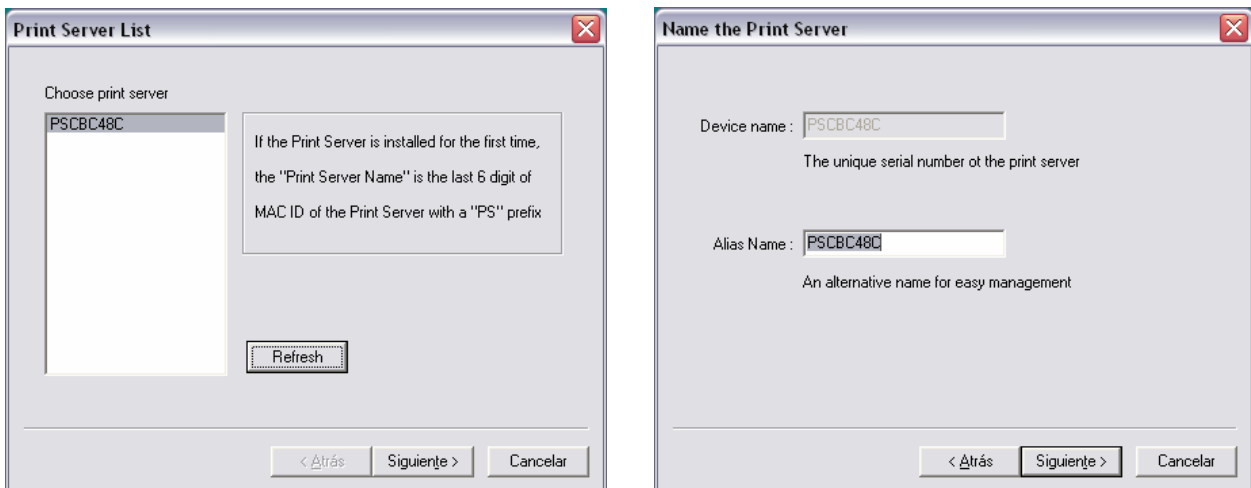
Print Server List

Choose print server

PSCBC48C

If the Print Server is installed for the first time, the "Print Server Name" is the last 6 digit of MAC ID of the Print Server with a "PS" prefix

Refresh

< Atrás Siguiente > Cancelar

Name the Print Server

Device name : PSCBC48C

The unique serial number ot the print server

Alias Name : PSCBC48C

An alternative name for easy management

< Atrás Siguiente > Cancelar